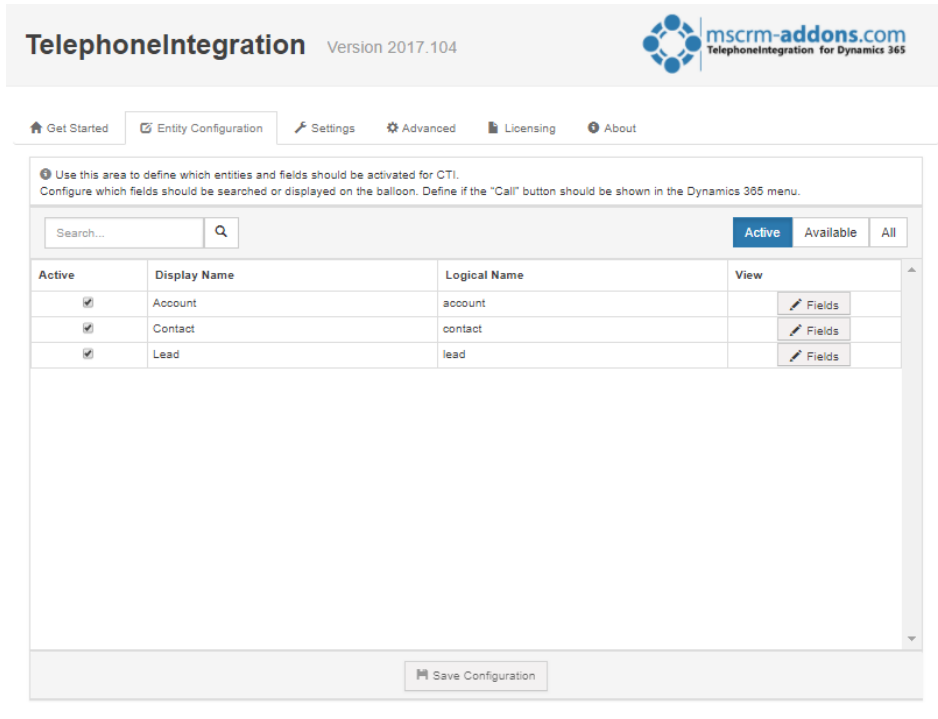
TelephoneIntegration Version 2017.104

mscrm-addons.com
TelephoneIntegration for Dynamics 365

Get Started | Entity Configuration | Settings | Advanced | Licensing | About

Use this area to define which entities and fields should be activated for CTI.
Configure which fields should be searched or displayed on the balloon. Define if the "Call" button should be shown in the Dynamics 365 menu.

Search...

Active | Available | All

| Active | Display Name | Logical Name | View |
|---|---|---|---|
| ✔ | Account | account | Fields |
| ✔ | Contact | contact | Fields |
| ✔ | Lead | lead | Fields |

Save Configuration